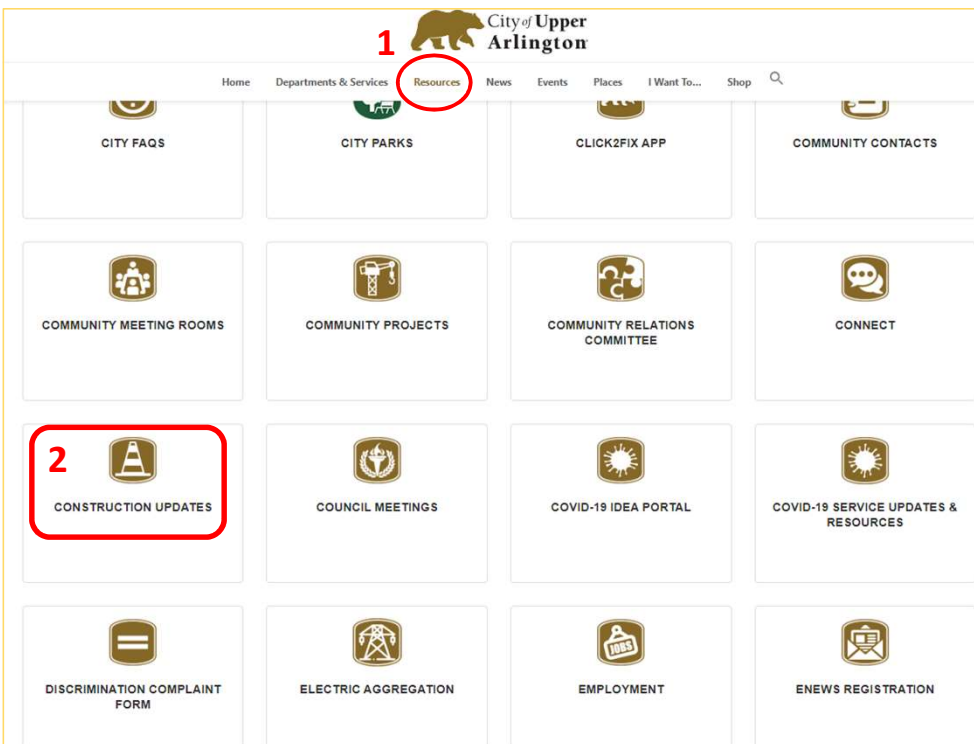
City of Upper Arlington

1

Home Departments & Services Resources News Events Places I Want To... Shop

CITY FAQS

CITY PARKS

CLICK2FIX APP

COMMUNITY CONTACTS

COMMUNITY MEETING ROOMS

COMMUNITY PROJECTS

COMMUNITY RELATIONS COMMITTEE

CONNECT

2

CONSTRUCTION UPDATES

COUNCIL MEETINGS

COVID-19 IDEA PORTAL

COVID-19 SERVICE UPDATES & RESOURCES

DISCRIMINATION COMPLAINT FORM

ELECTRIC AGGREGATION

JOBS

EMPLOYMENT

ENEWS REGISTRATION